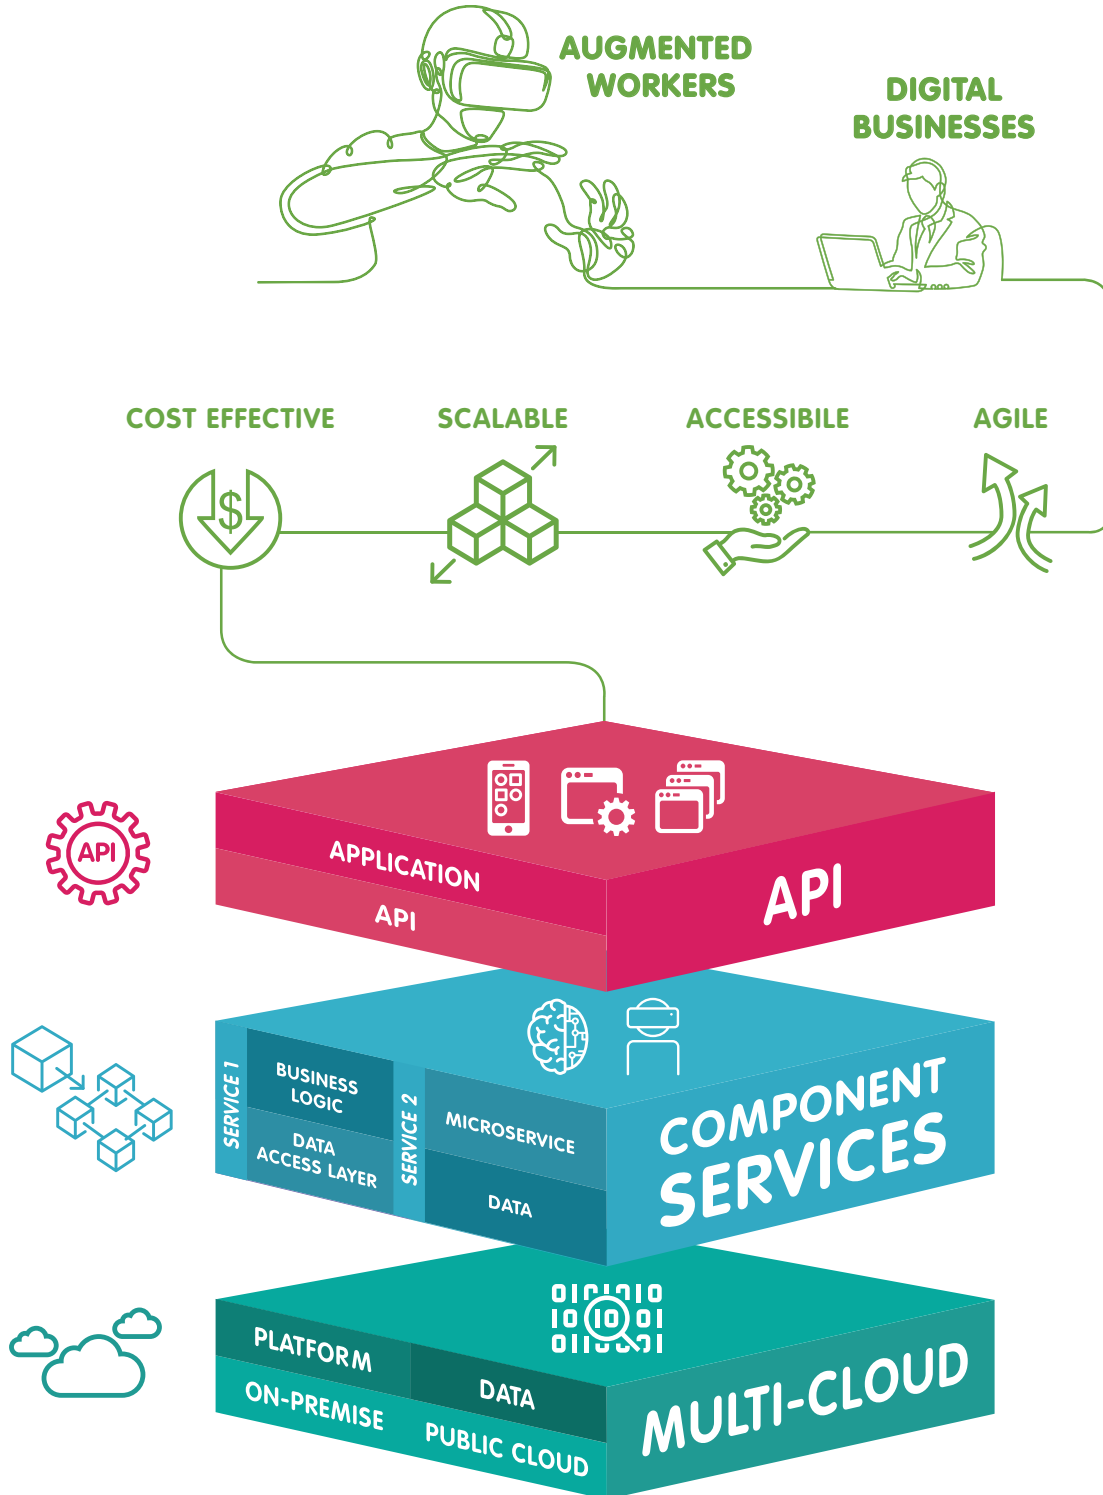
AUGMENTED WORKERS

DIGITAL BUSINESSES

COST EFFECTIVE

SCALABLE

ACCESSIBILE

AGILE

API

APPLICATION

API

API

SERVICE 1

BUSINESS LOGIC

DATA ACCESS LAYER

SERVICE 2

MICROSERVICE

DATA

COMPONENT SERVICES

PLATFORM

DATA

ON-PREMISE

PUBLIC CLOUD

MULTI-CLOUD